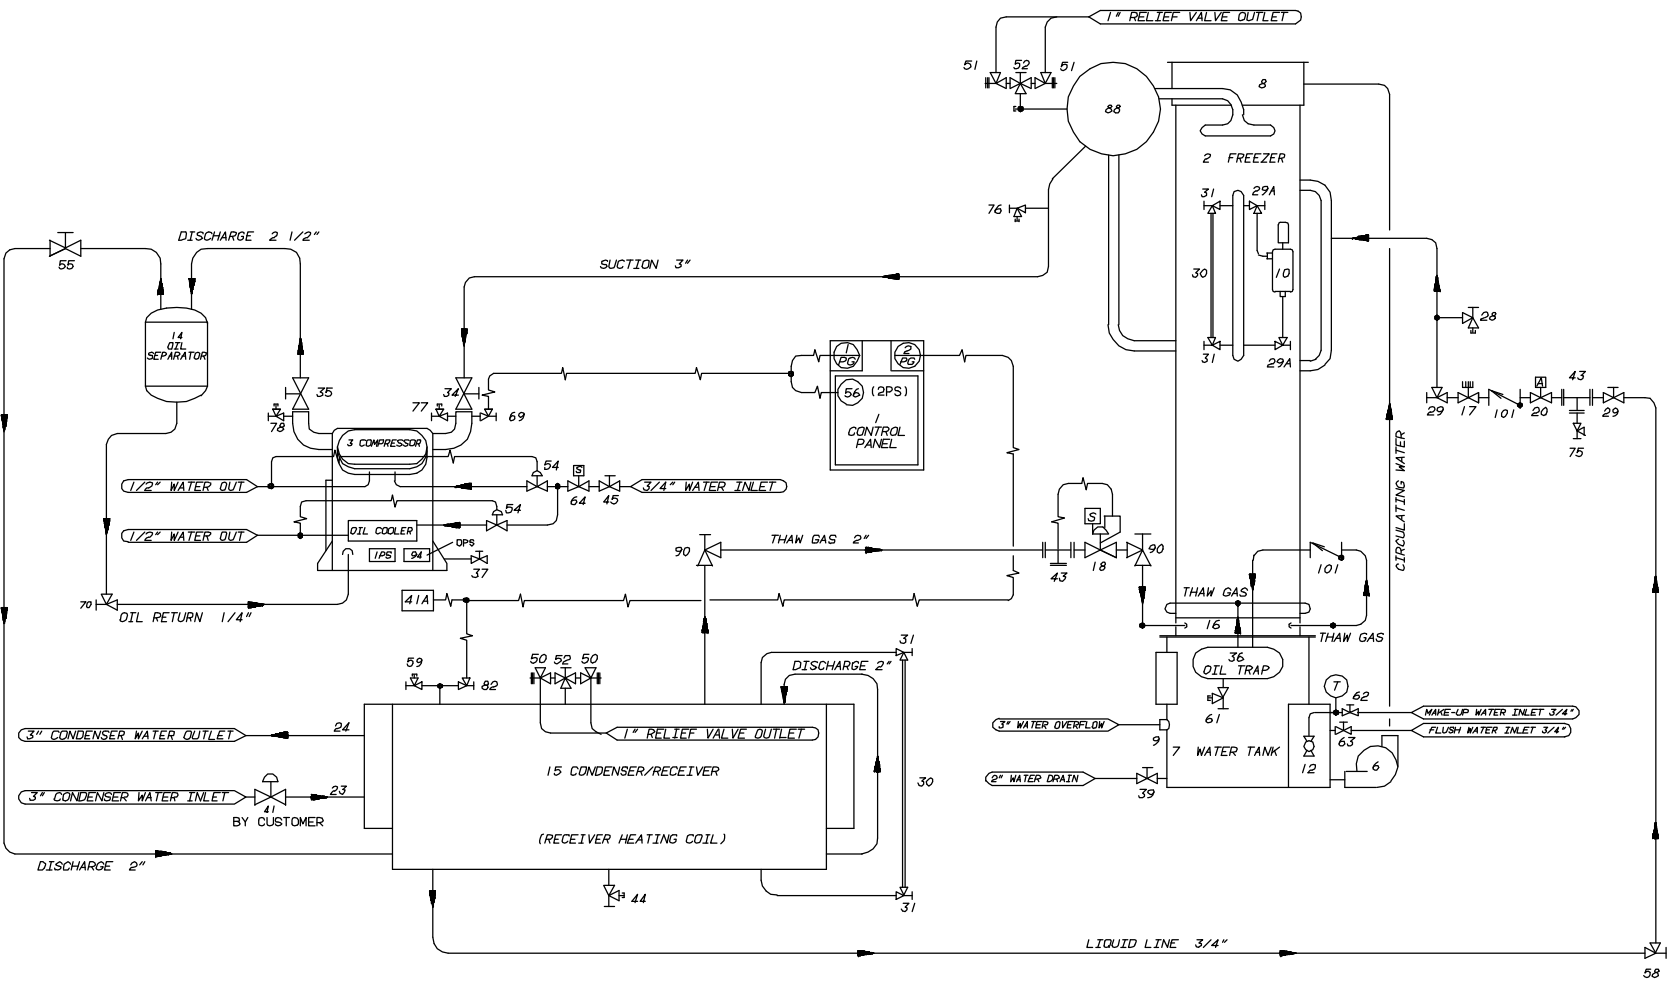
1" RELIEF VALVE OUTLET
51
52
51
88
8
2 FREEZER
31
29A
76
30
10
31
29A
DISCHARGE 2 1/2"
55
SUCTION 3"
14 OIL SEPARATOR
1 PG
2 PG
56 (2PS)
1 CONTROL PANEL
35
34
78
77
69
3 COMPRESSOR
1/2" WATER OUT
54
S
64
45
3/4" WATER INLET
54
1/2" WATER OUT
OIL COOLER
1PS
94
OPS
37
90
THAW GAS 2"
S
43
18
90
70
OIL RETURN 1/4"
41A
59
82
50
52
50
31
DISCHARGE 2"
3" CONDENSER WATER OUTLET
24
1" RELIEF VALVE OUTLET
15 CONDENSER/RECEIVER
3" CONDENSER WATER INLET
41
23
BY CUSTOMER
30
(RECEIVER HEATING COIL)
DISCHARGE 2"
44
31
LIQUID LINE 3/4"
58
28
29
17
101
A
20
43
29
75
CIRCULATING WATER
101
THAW GAS
16
THAW GAS
36 OIL TRAP
61
T
62
MAKE-UP WATER INLET 3/4"
FLUSH WATER INLET 3/4"
63
3" WATER OVERFLOW
9
7 WATER TANK
12
6
2" WATER DRAIN
39